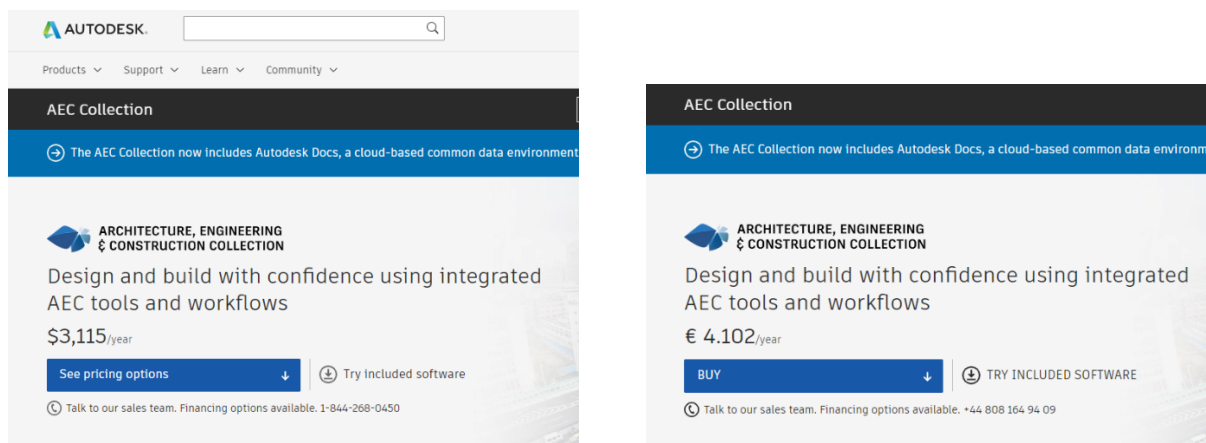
AUTODESK.

Products ⌄ Support ⌄ Learn ⌄ Community ⌄

AEC Collection

The AEC Collection now includes Autodesk Docs, a cloud-based common data environment

ARCHITECTURE, ENGINEERING & CONSTRUCTION COLLECTION

Design and build with confidence using integrated AEC tools and workflows

$3,115/year

See pricing options

Try included software

Talk to our sales team. Financing options available. 1-844-268-0450

AEC Collection

The AEC Collection now includes Autodesk Docs, a cloud-based common data environm

ARCHITECTURE, ENGINEERING & CONSTRUCTION COLLECTION

Design and build with confidence using integrated AEC tools and workflows

€ 4.102/year

BUY

TRY INCLUDED SOFTWARE

Talk to our sales team. Financing options available. +44 808 164 94 09